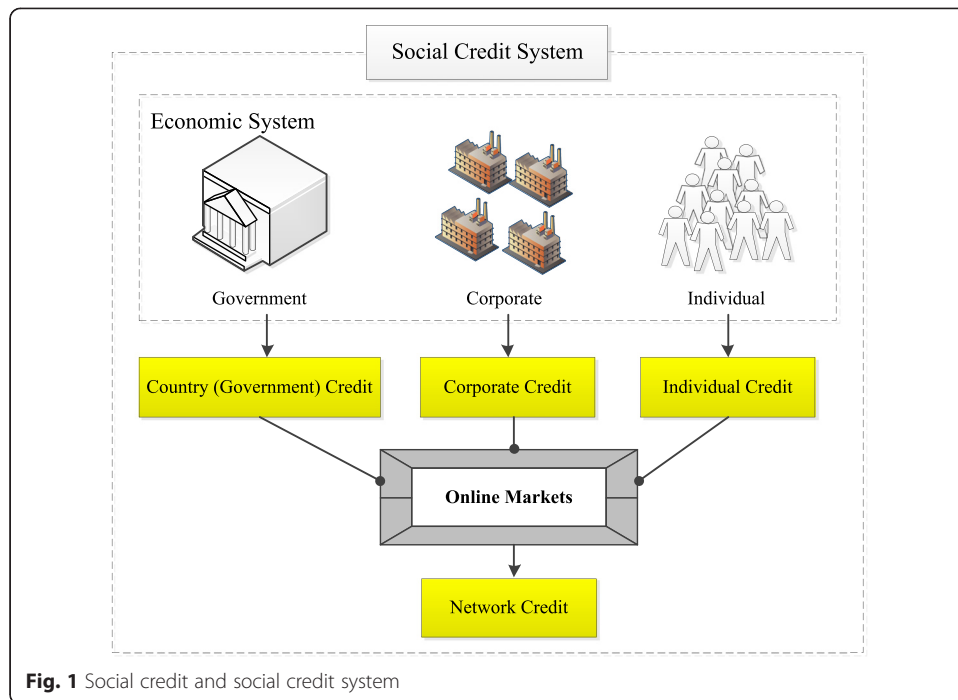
Social Credit System

Economic System

Government

Corporate

Individual

Country (Government) Credit

Corporate Credit

Individual Credit

Online Markets

Network Credit

Fig. 1 Social credit and social credit system